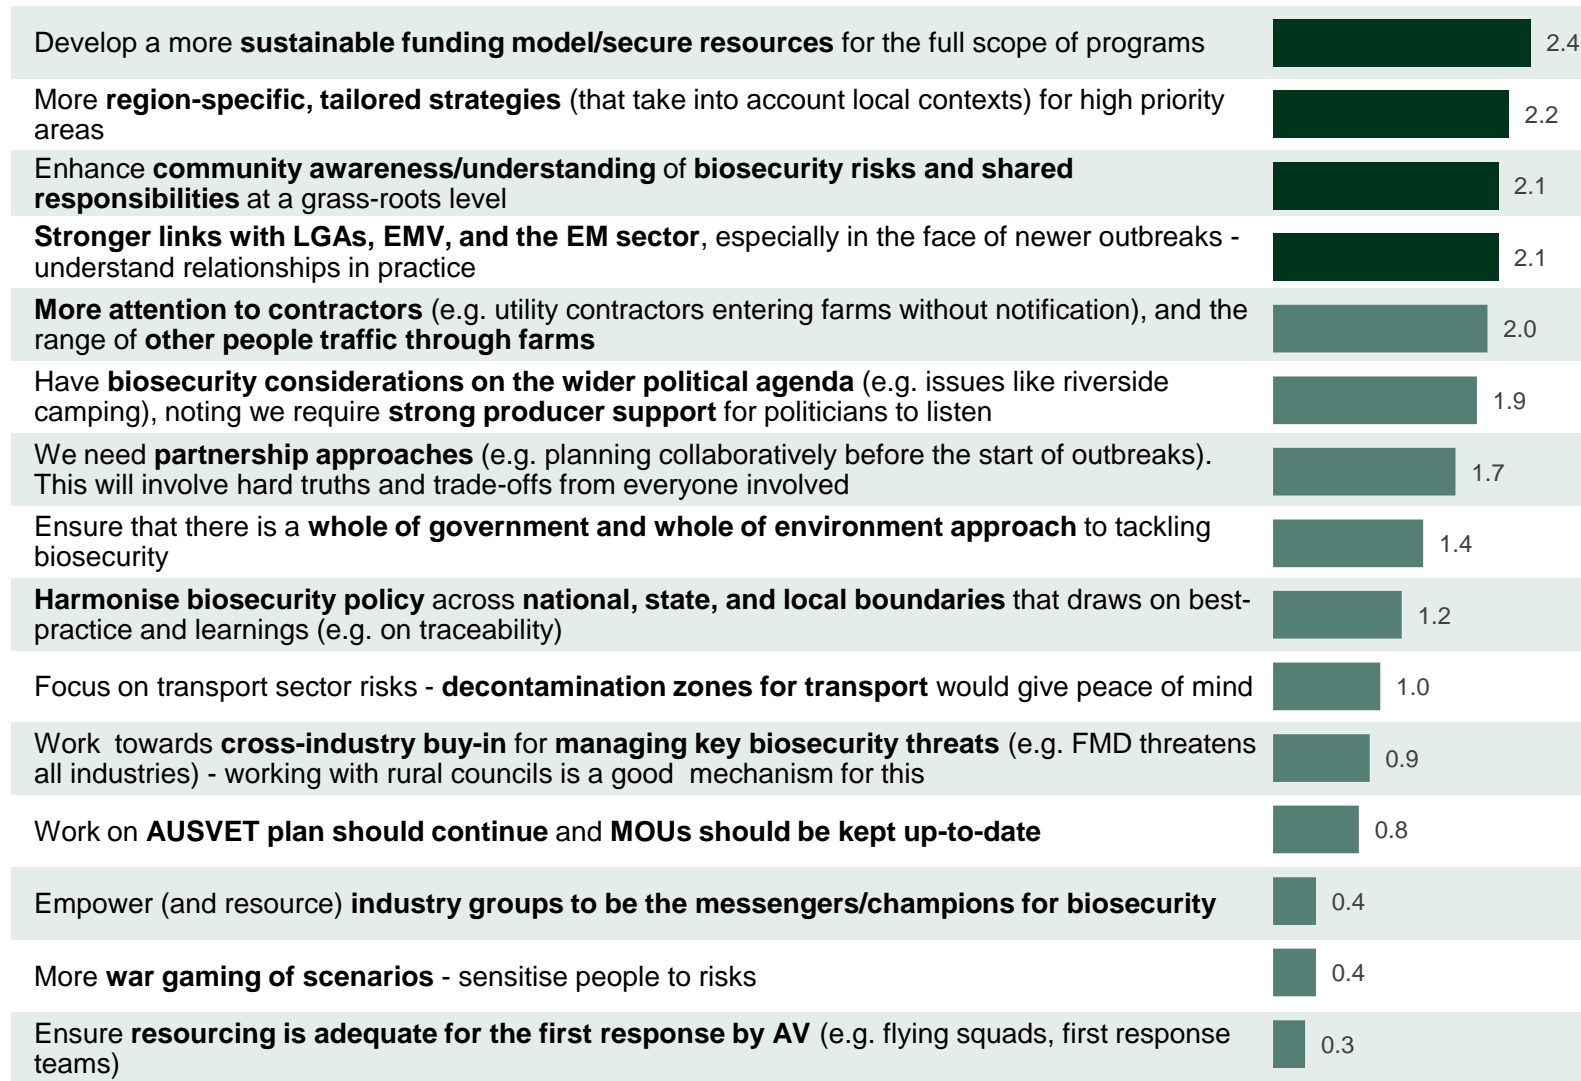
Develop a more **sustainable funding model/secure resources** for the full scope of programs 2.4

More **region-specific, tailored strategies** (that take into account local contexts) for high priority areas 2.2

Enhance **community awareness/understanding** of **biosecurity risks and shared responsibilities** at a grass-roots level 2.1

**Stronger links with LGAs, EMV, and the EM sector**, especially in the face of newer outbreaks - understand relationships in practice 2.1

**More attention to contractors** (e.g. utility contractors entering farms without notification), and the range of **other people traffic through farms** 2.0

Have **biosecurity considerations on the wider political agenda** (e.g. issues like riverside camping), noting we require **strong producer support** for politicians to listen 1.9

We need **partnership approaches** (e.g. planning collaboratively before the start of outbreaks). This will involve hard truths and trade-offs from everyone involved 1.7

Ensure that there is a **whole of government and whole of environment approach** to tackling biosecurity 1.4

**Harmonise biosecurity policy** across **national, state, and local boundaries** that draws on best-practice and learnings (e.g. on traceability) 1.2

Focus on transport sector risks - **decontamination zones for transport** would give peace of mind 1.0

Work towards **cross-industry buy-in** for **managing key biosecurity threats** (e.g. FMD threatens all industries) - working with rural councils is a good mechanism for this 0.9

Work on **AUSVET plan should continue** and **MOUs should be kept up-to-date** 0.8

Empower (and resource) **industry groups to be the messengers/champions for biosecurity** 0.4

More **war gaming of scenarios** - sensitise people to risks 0.4

Ensure **resourcing is adequate for the first response by AV** (e.g. flying squads, first response teams) 0.3